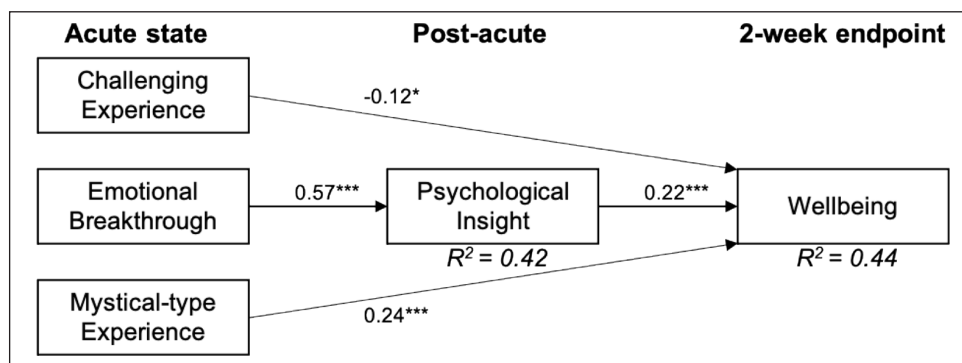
Acute state

Post-acute

2-week endpoint

Challenging Experience

-0.12*

Emotional Breakthrough

0.57***

Psychological Insight

0.22***

Wellbeing

$R^2 = 0.42$

$R^2 = 0.44$

Mystical-type Experience

0.24***